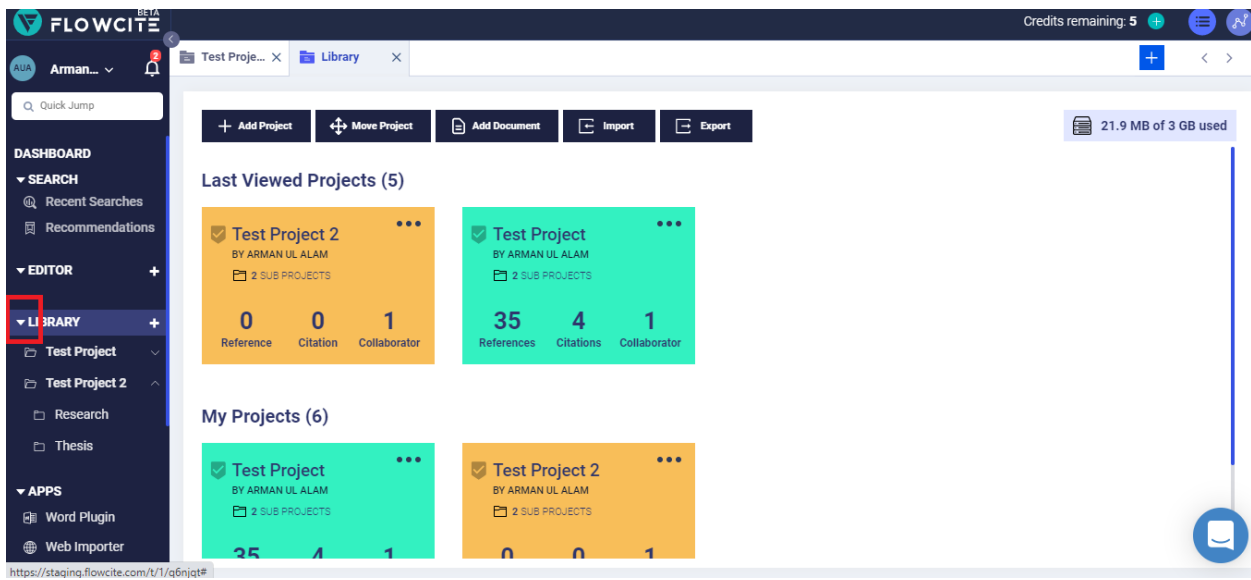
FLOWCITE BETA

Credits remaining: 5

AUA Arman... 2

Test Proje... × Library ×

Quick Jump

DASHBOARD
SEARCH
Recent Searches
Recommendations

EDITOR +

LIBRARY +
Test Project
Test Project 2
Research
Thesis

APPS
Word Plugin
Web Importer

Add Project | Move Project | Add Document | Import | Export

21.9 MB of 3 GB used

Last Viewed Projects (5)

Test Project 2
BY ARMAN UL ALAM
2 SUB PROJECTS
0 Reference
0 Citation
1 Collaborator

Test Project
BY ARMAN UL ALAM
2 SUB PROJECTS
35 References
4 Citations
1 Collaborator

My Projects (6)

Test Project
BY ARMAN UL ALAM
2 SUB PROJECTS
35 4 1

Test Project 2
BY ARMAN UL ALAM
2 SUB PROJECTS
0 0 1

https://staging.flowcite.com/t/1/q6njqt#